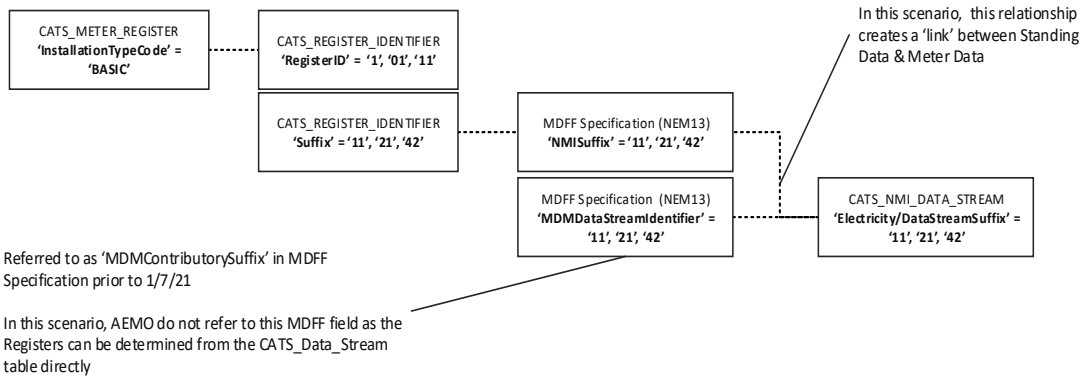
CATS_METER_REGISTER
'InstallationTypeCode' = 'BASIC'

CATS_REGISTER_IDENTIFIER
'RegisterID' = '1', '01', '11'

In this scenario, this relationship creates a 'link' between Standing Data & Meter Data

CATS_REGISTER_IDENTIFIER
'Suffix' = '11', '21', '42'

MDFF Specification (NEM13)
'NMISuffix' = '11', '21', '42'

MDFF Specification (NEM13)
'MDMDataStreamIdentifier' = '11', '21', '42'

CATS_NMI_DATA_STREAM
'Electricity/DataStreamSuffix' = '11', '21', '42'

Referred to as 'MDMContributorySuffix' in MDFF Specification prior to 1/7/21

In this scenario, AEMO do not refer to this MDFF field as the Registers can be determined from the CATS_Data_Stream table directly